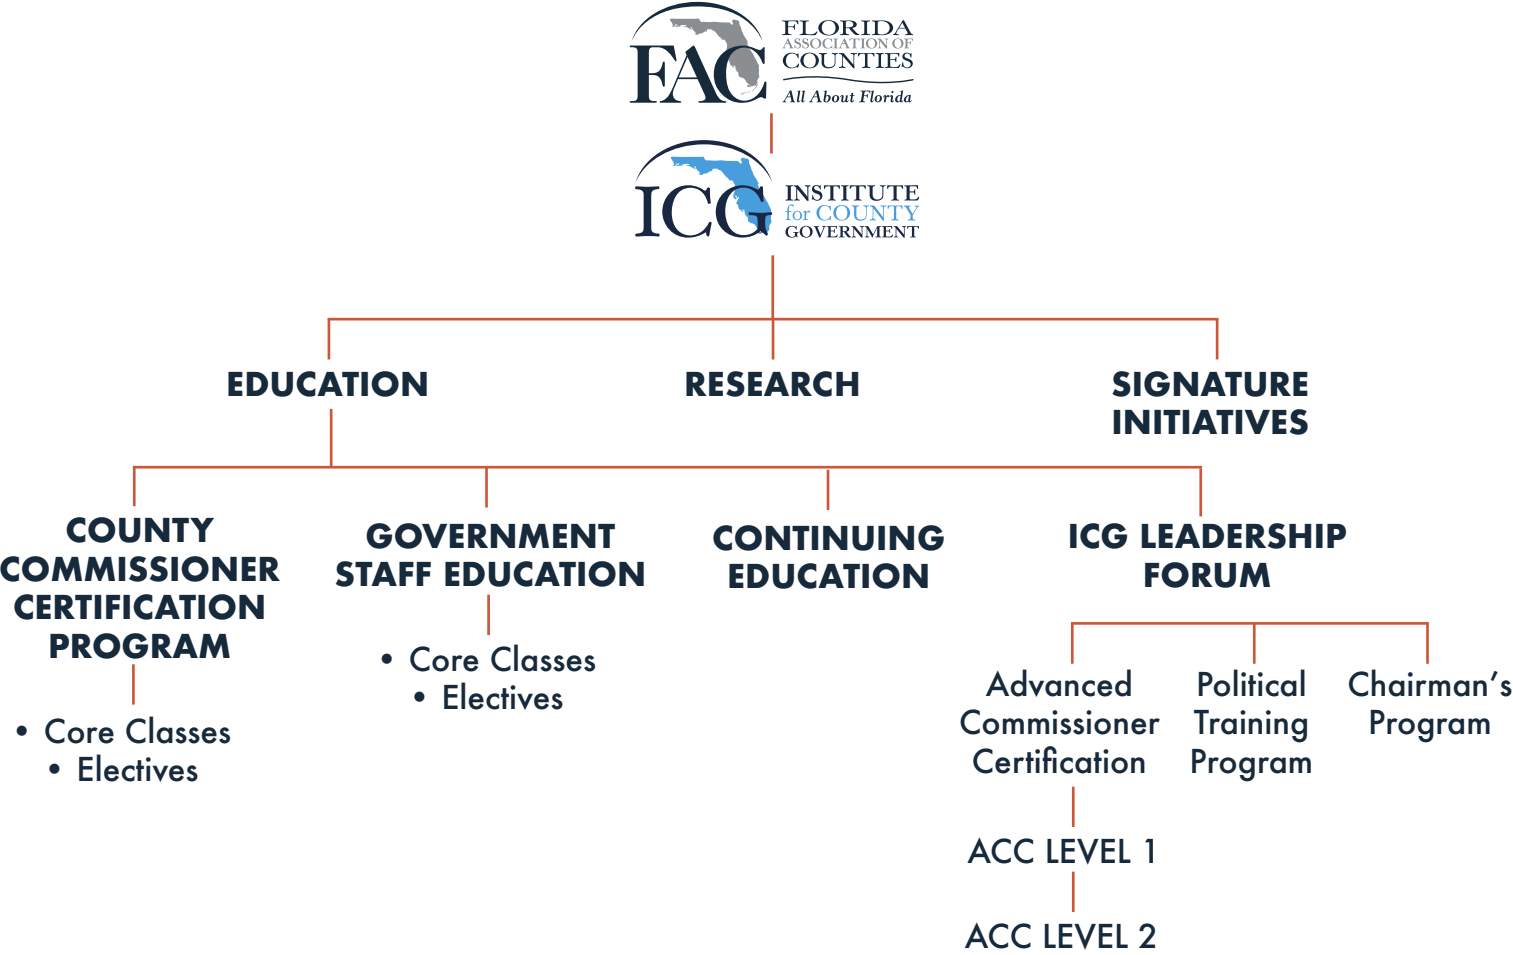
FAC FLORIDA ASSOCIATION OF COUNTIES
All About Florida

ICG INSTITUTE for COUNTY GOVERNMENT

EDUCATION

RESEARCH

SIGNATURE INITIATIVES

COUNTY COMMISSIONER CERTIFICATION PROGRAM

• Core Classes
• Electives

GOVERNMENT STAFF EDUCATION

• Core Classes
• Electives

CONTINUING EDUCATION

ICG LEADERSHIP FORUM

Advanced Commissioner Certification

ACC LEVEL 1

ACC LEVEL 2

Political Training Program

Chairman's Program